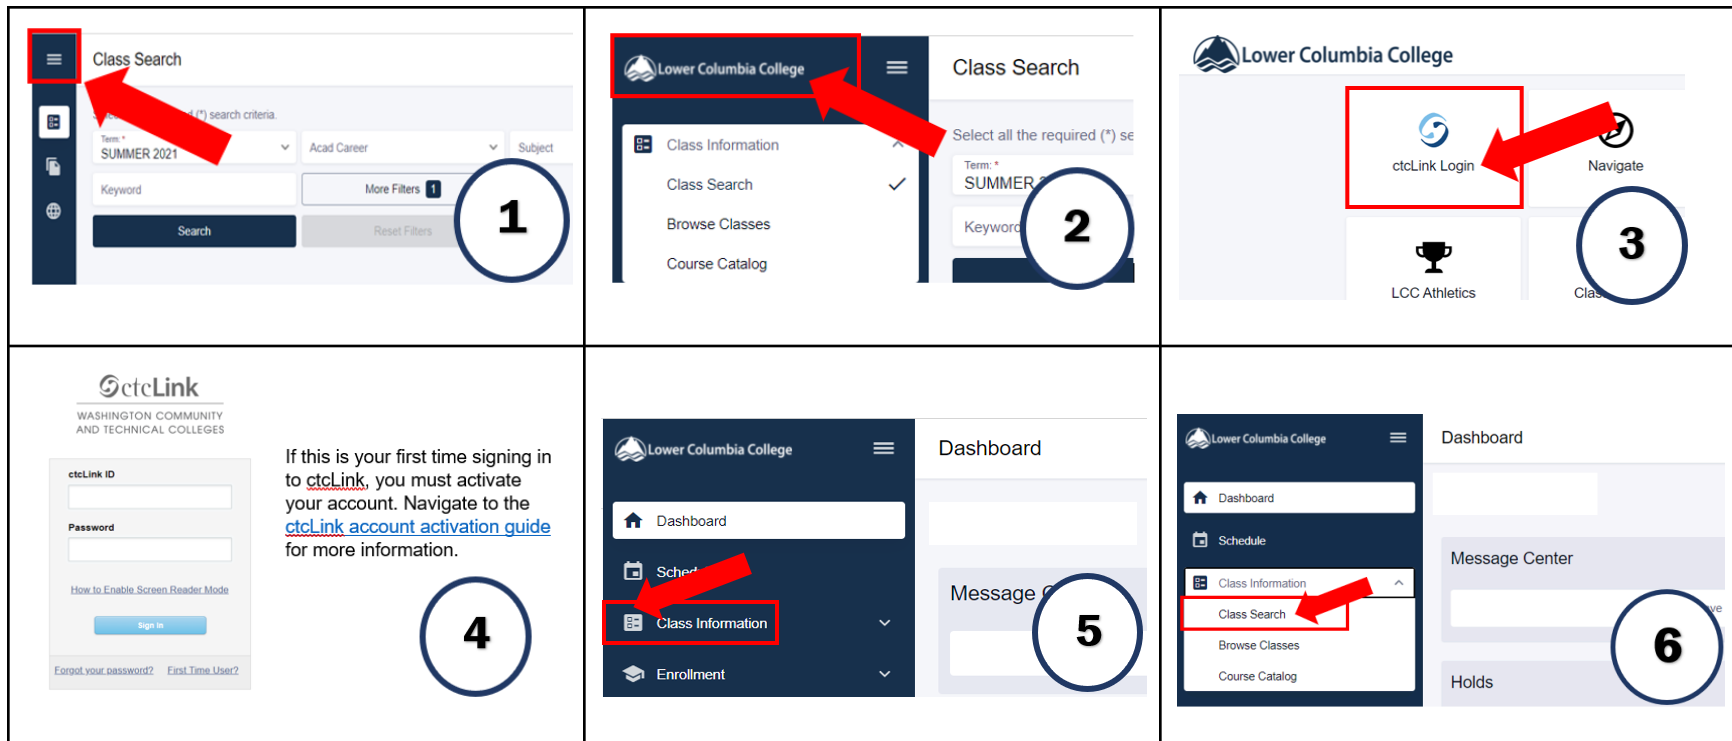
Class Search

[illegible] (*) search criteria.

Term: *
SUMMER 2021

Acad Career

Subject

Keyword

More Filters 1

Search

Reset Filters

1

Lower Columbia College

Class Search

Class Information

Class Search

Browse Classes

Course Catalog

Select all the required (*) se

Term: *
SUMMER

Keyword

2

Lower Columbia College

ctcLink Login

Navigate

LCC Athletics

Clas

3

ctcLink
WASHINGTON COMMUNITY AND TECHNICAL COLLEGES

ctcLink ID

Password

How to Enable Screen Reader Mode

Sign In

Forgot your password?

First Time User?

If this is your first time signing in to ctcLink, you must activate your account. Navigate to the ctcLink account activation guide for more information.

4

Lower Columbia College

Dashboard

Dashboard

Sched

Class Information

Enrollment

Message C

5

Lower Columbia College

Dashboard

Dashboard

Schedule

Class Information

Class Search

Browse Classes

Course Catalog

Message Center

Holds

6